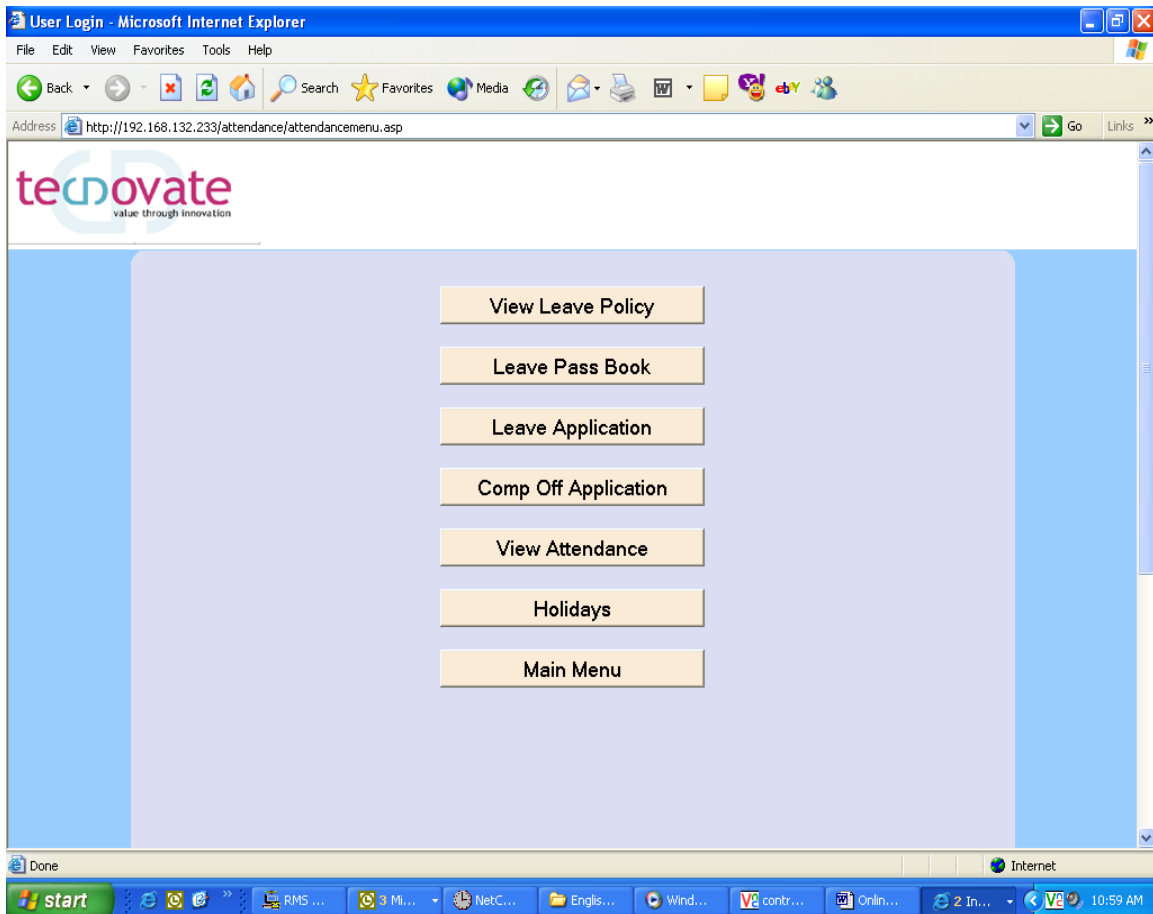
User Login - Microsoft Internet Explorer

File Edit View Favorites Tools Help

Back Search Favorites Media

Address http://192.168.132.233/attendance/attendancemenu.asp Go Links »

tecnovate
value through innovation

View Leave Policy

Leave Pass Book

Leave Application

Comp Off Application

View Attendance

Holidays

Main Menu

Done Internet

start RMS ... 3 Mi... NetC... Englis... Wind... contr... Onlin... 2 In... 10:59 AM